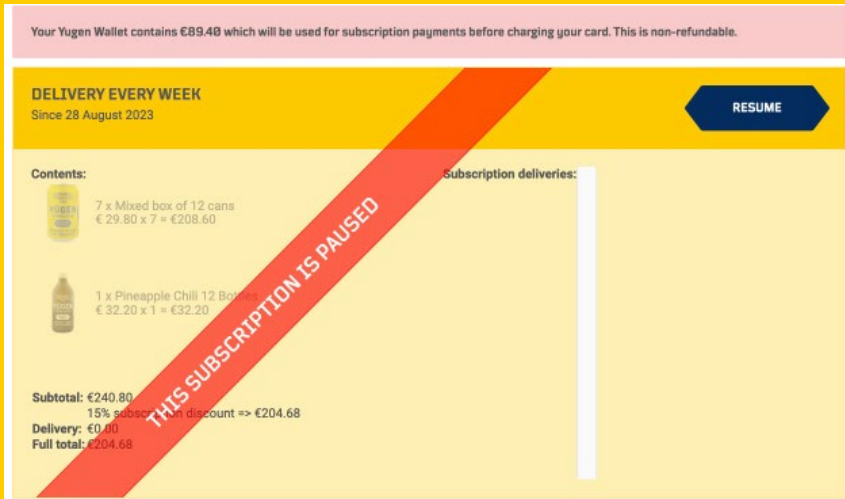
Your Yugen Wallet contains €89.40 which will be used for subscription payments before charging your card. This is non-refundable.

DELIVERY EVERY WEEK
Since 28 August 2023

RESUME

Contents:

7 x Mixed box of 12 cans
€ 29.80 x 7 = €208.60

1 x Pineapple Chili 12 Bottles
€ 32.20 x 1 = €32.20

Subscription deliveries:

THIS SUBSCRIPTION IS PAUSED

Subtotal: €240.80
15% subscri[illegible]n discount => €204.68
Delivery: €0.00
Full total: €204.68